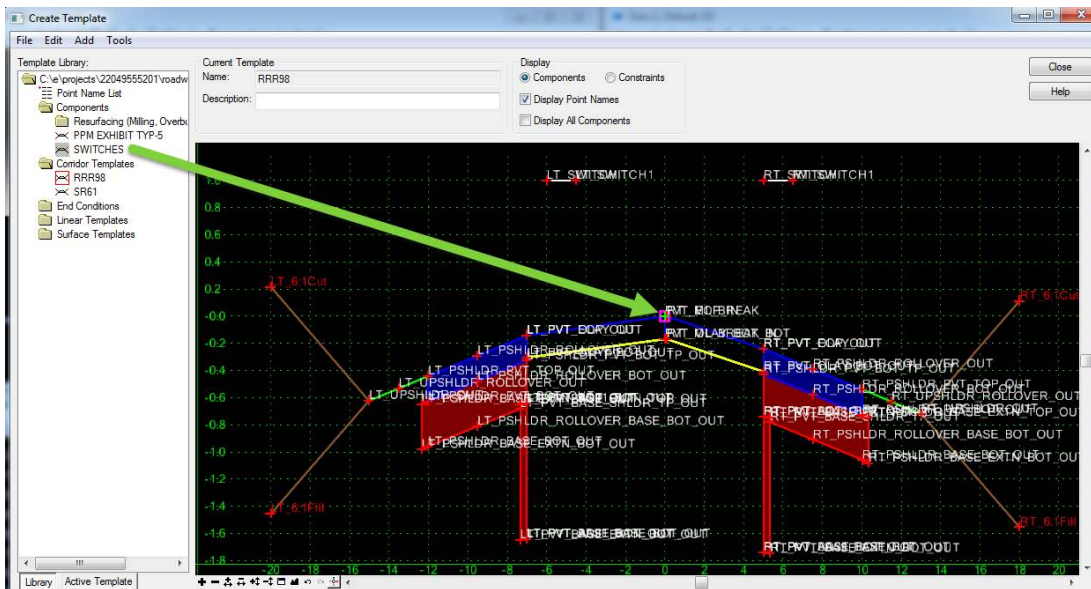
Create Template

File Edit Add Tools

Template Library:

C:\e\projects\22049555201\roadw

Point Name List

Components

Resurfacing (Milling, Overbu

PPM EXHIBIT TYP-5

SWITCHES

Corridor Templates

RRR98

SR61

End Conditions

Linear Templates

Surface Templates

Library Active Template

Current Template

Name: RRR98

Description:

Display

Components Constraints

Display Point Names

Display All Components

Close

Help

LT_SWITCH1

RT_SWITCH1

LT_6:1Cut

RT_6:1Cut

PVT_BREAK

PVT_BREAK_BOT

LT_PVT_OUT

RT_PVT_OUT

LT_PSHLDR_PVT_TOP_OUT

LT_PSHLDR_ROLLOVER_BOT_OUT

LT_UPSHLDR_ROLLOVER_OUT

LT_PSHLDR_ROLLOVER_BASE_BOT_OUT

LT_PSHLDR_BASE_EXTN_BOT_OUT

RT_PSHLDR_ROLLOVER_OUT

RT_PSHLDR_PVT_TOP_OUT

RT_UPSHLDR_ROLLOVER_OUT

RT_PSHLDR_ROLLOVER_BASE_BOT_OUT

RT_PSHLDR_BASE_EXTN_BOT_OUT

LT_PVT_BASE_BOT_OUT

RT_PVT_BASE_BOT_OUT

LT_6:1Fill

RT_6:1Fill

1.0 0.8 0.6 0.4 0.2 -0.0 -0.2 -0.4 -0.6 -0.8 -1.0 -1.2 -1.4 -1.6 -1.8

-20 -18 -16 -14 -12 -10 -8 -6 -4 -2 0 2 4 6 8 10 12 14 16 18 20